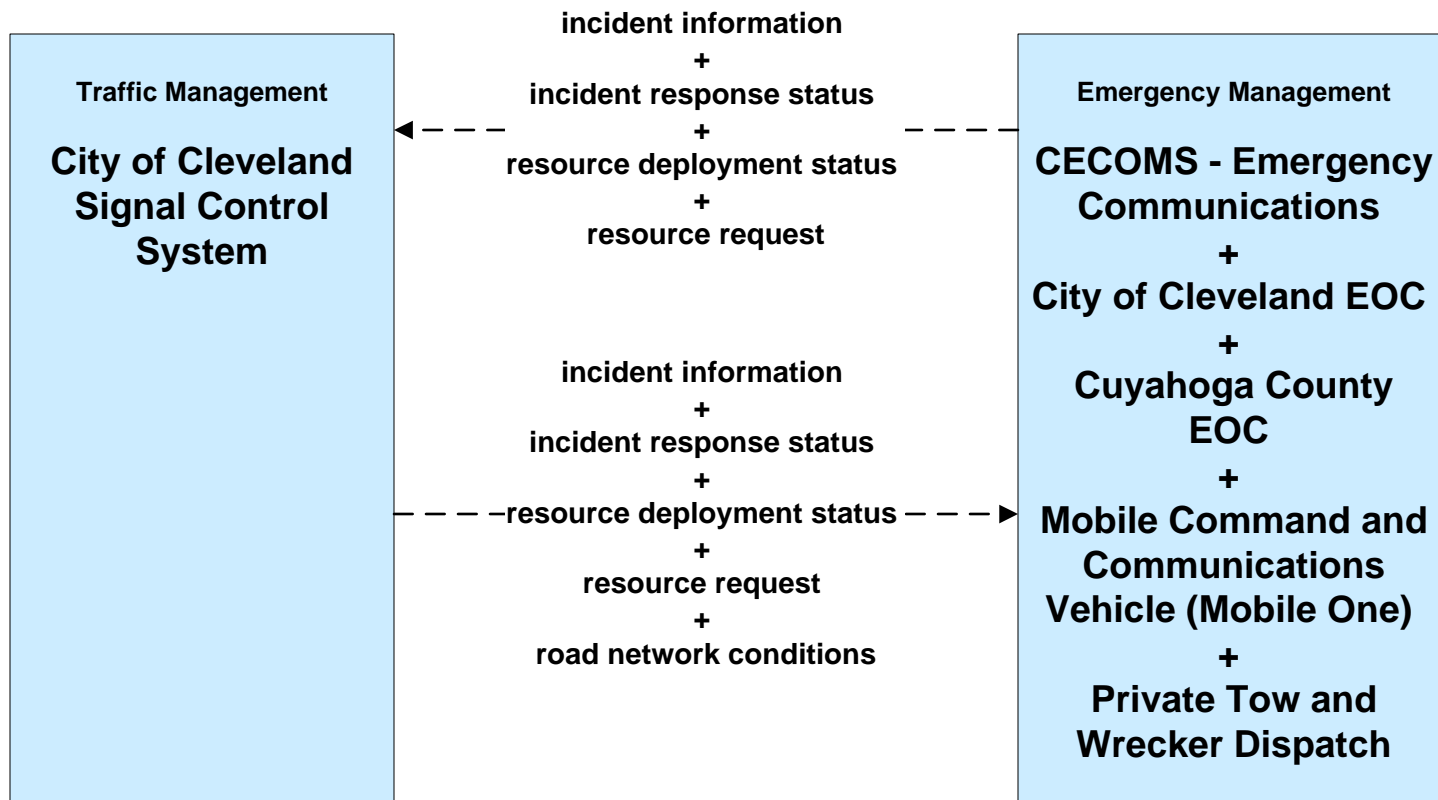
Traffic Management

City of Cleveland Signal Control System

incident information
+
incident response status
+
resource deployment status
+
resource request

Emergency Management

CECOMS - Emergency Communications
+
City of Cleveland EOC
+
Cuyahoga County EOC
+
Mobile Command and Communications Vehicle (Mobile One)
+
Private Tow and Wrecker Dispatch

incident information
+
incident response status
+
resource deployment status
+
resource request
+
road network conditions